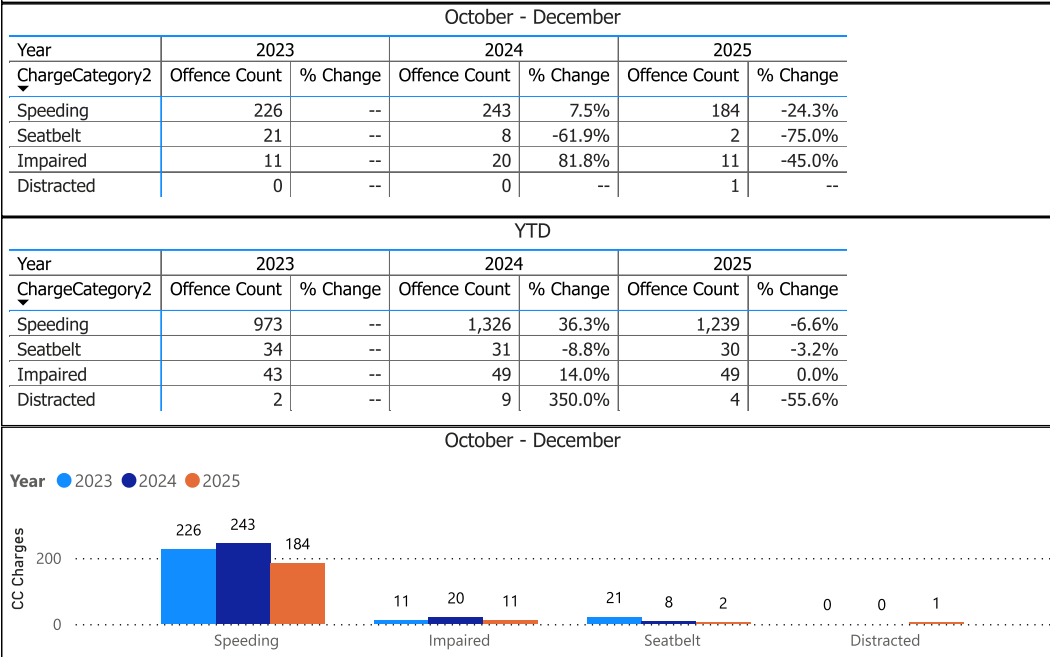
October - December

| Year | 2023 | | 2024 | | 2025 | |
|---|---|---|---|---|---|---|
| ChargeCategory2 | Offence Count | % Change | Offence Count | % Change | Offence Count | % Change |
| Speeding | 226 | -- | 243 | 7.5% | 184 | -24.3% |
| Seatbelt | 21 | -- | 8 | -61.9% | 2 | -75.0% |
| Impaired | 11 | -- | 20 | 81.8% | 11 | -45.0% |
| Distracted | 0 | -- | 0 | -- | 1 | -- |

YTD

| Year | 2023 | | 2024 | | 2025 | |
|---|---|---|---|---|---|---|
| ChargeCategory2 | Offence Count | % Change | Offence Count | % Change | Offence Count | % Change |
| Speeding | 973 | -- | 1,326 | 36.3% | 1,239 | -6.6% |
| Seatbelt | 34 | -- | 31 | -8.8% | 30 | -3.2% |
| Impaired | 43 | -- | 49 | 14.0% | 49 | 0.0% |
| Distracted | 2 | -- | 9 | 350.0% | 4 | -55.6% |

October - December

Year 2023 2024 2025

CC Charges

200
0

226 243 184
11 20 11
21 8 2
0 0 1

Speeding Impaired Seatbelt Distracted